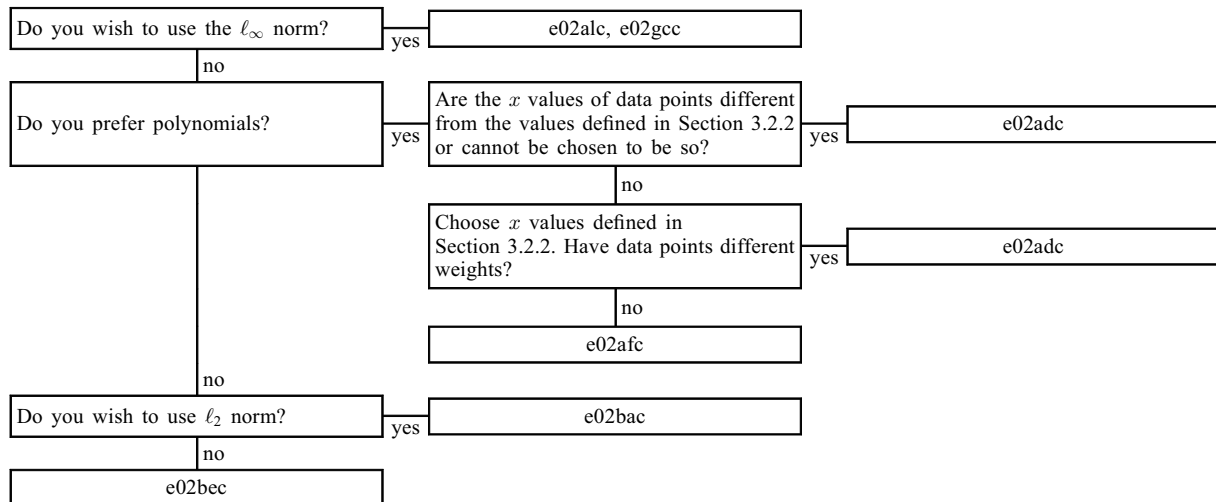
Do you wish to use the $\ell_\infty$ norm?

yes

e02alc, e02gcc

no

Do you prefer polynomials?

yes

Are the $x$ values of data points different from the values defined in Section 3.2.2 or cannot be chosen to be so?

yes

e02adc

no

Choose $x$ values defined in Section 3.2.2. Have data points different weights?

yes

e02adc

no

e02afc

no

Do you wish to use $\ell_2$ norm?

yes

e02bac

no

e02bec